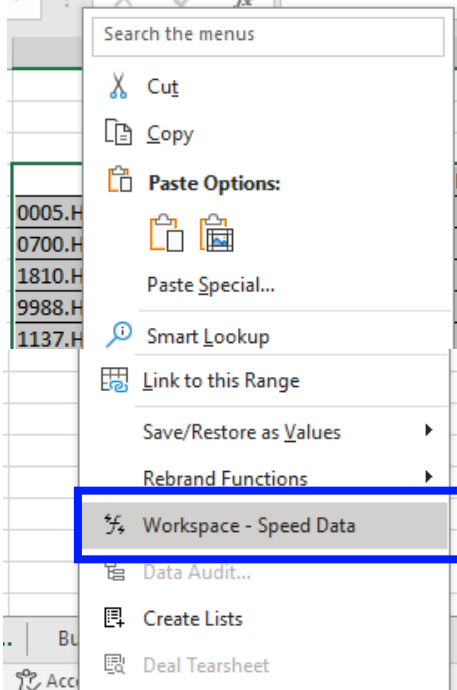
Search the menus

Cut

Copy

Paste Options:

Paste Special...

Smart Lookup

0005.H
0700.H
1810.H
9988.H
1137.H

Link to this Range

Save/Restore as Values

Rebrand Functions

Workspace - Speed Data

Data Audit...

Create Lists

Deal Tearsheet

Bu

Acc